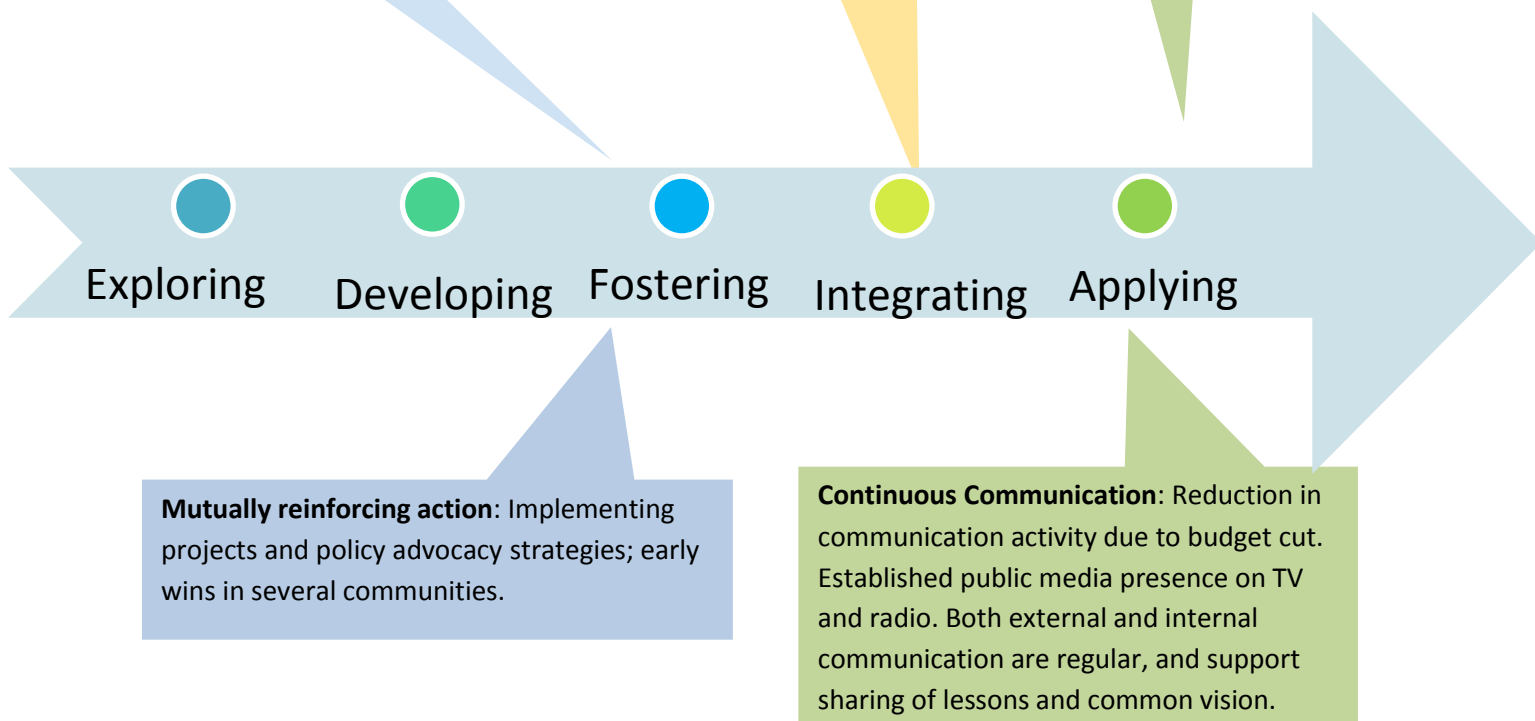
Exploring Developing Fostering Integrating Applying

**Mutually reinforcing action**: Implementing projects and policy advocacy strategies; early wins in several communities.

**Continuous Communication**: Reduction in communication activity due to budget cut. Established public media presence on TV and radio. Both external and internal communication are regular, and support sharing of lessons and common vision.